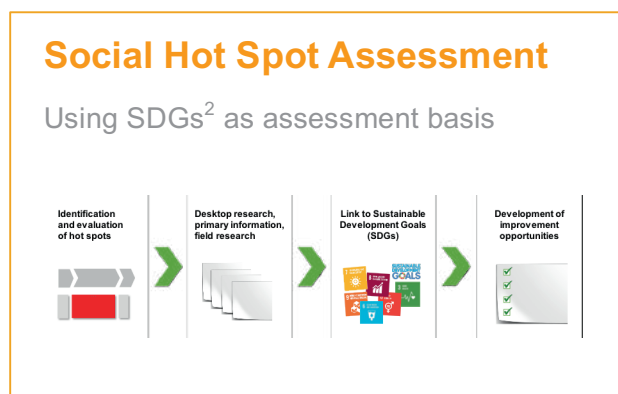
Social Hot Spot Assessment

Using SDGs$^2$ as assessment basis

Identification and evaluation of hot spots

Desktop research, primary information, field research

Link to Sustainable Development Goals (SDGs)

SUSTAINABLE DEVELOPMENT GOALS

Development of improvement opportunities